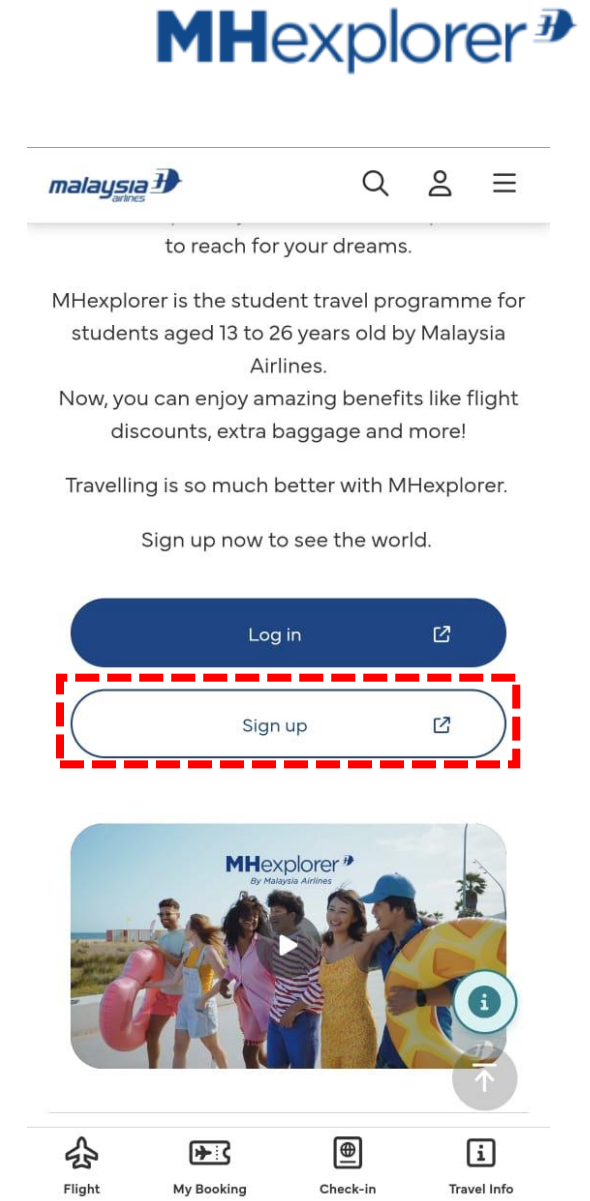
MHexplorer

malaysia airlines

to reach for your dreams.

MHexplorer is the student travel programme for students aged 13 to 26 years old by Malaysia Airlines.
Now, you can enjoy amazing benefits like flight discounts, extra baggage and more!

Travelling is so much better with MHexplorer.

Sign up now to see the world.

Log in

Sign up

MHexplorer
By Malaysia Airlines

Flight
My Booking
Check-in
Travel Info